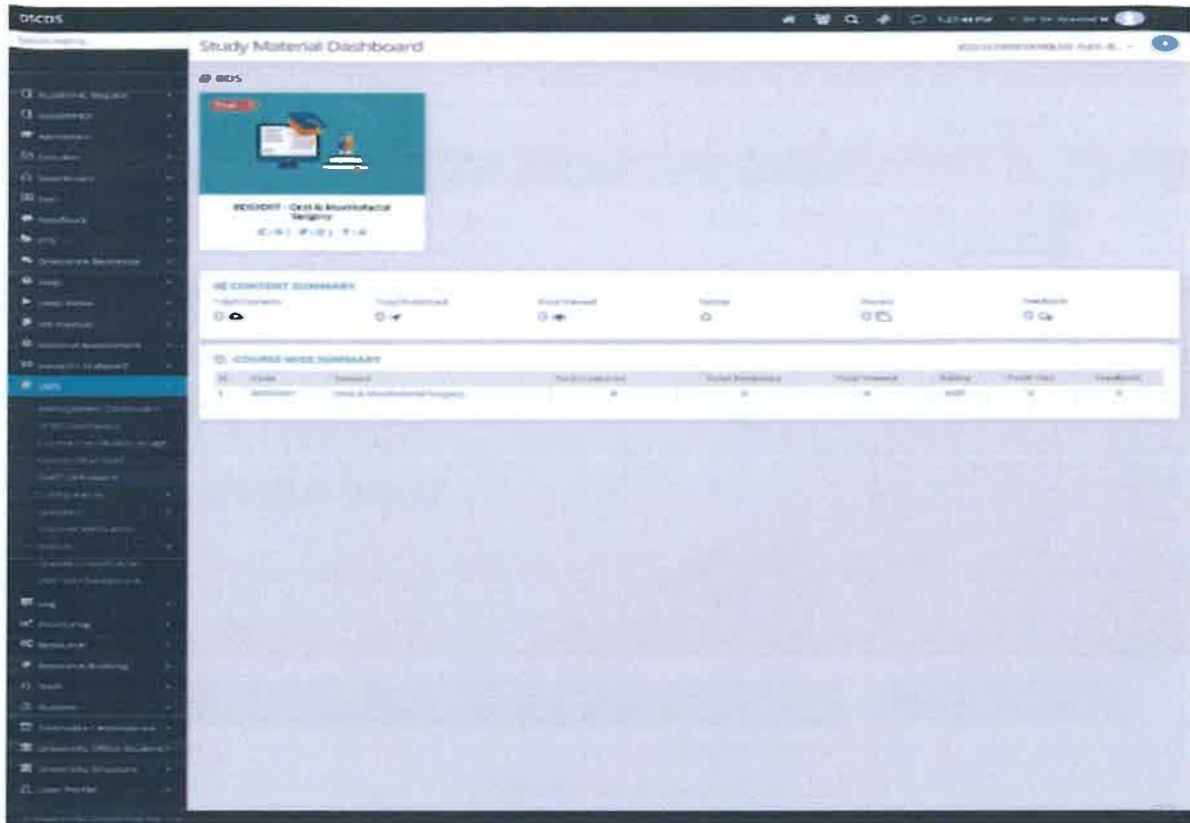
DSCDS

Study Material Dashboard

BDS

BDS0007 - Oral & Maxillofacial Surgery

CONTENT SUMMARY

0

0

0

0

0

0

COURSE WISE SUMMARY

| Sl | Code | Subject | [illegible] | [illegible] | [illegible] | Rating | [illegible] | Feedback |
|---|---|---|---|---|---|---|---|---|
| 1 | BDS0007 | Oral & Maxillofacial Surgery | 0 | 0 | 0 | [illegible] | 0 | 0 |